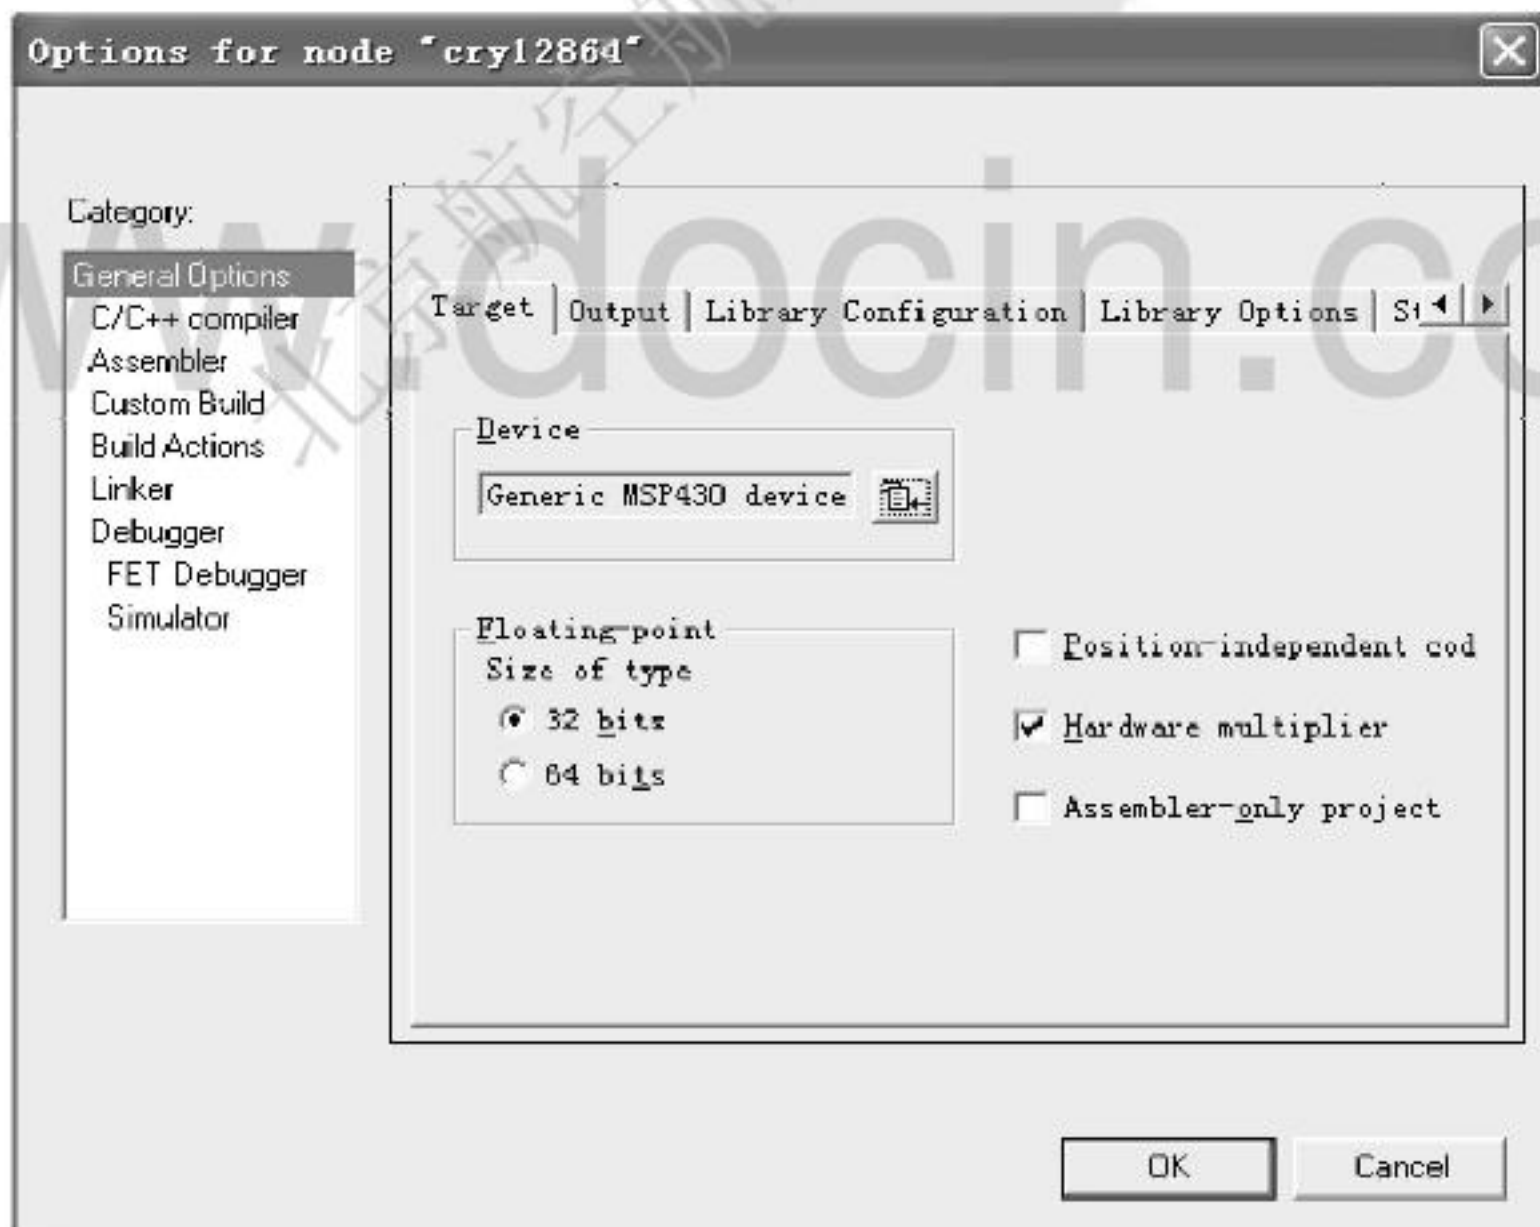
Options for node "cry12864"

Category:
General Options
C/C++ compiler
Assembler
Custom Build
Build Actions
Linker
Debugger
FET Debugger
Simulator

Target | Output | Library Configuration | Library Options | St

Device
Generic MSP430 device

Floating-point
Size of type
32 bits
64 bits

Position-independent cod
Hardware multiplier
Assembler-only project

OK
Cancel

www.docin.co